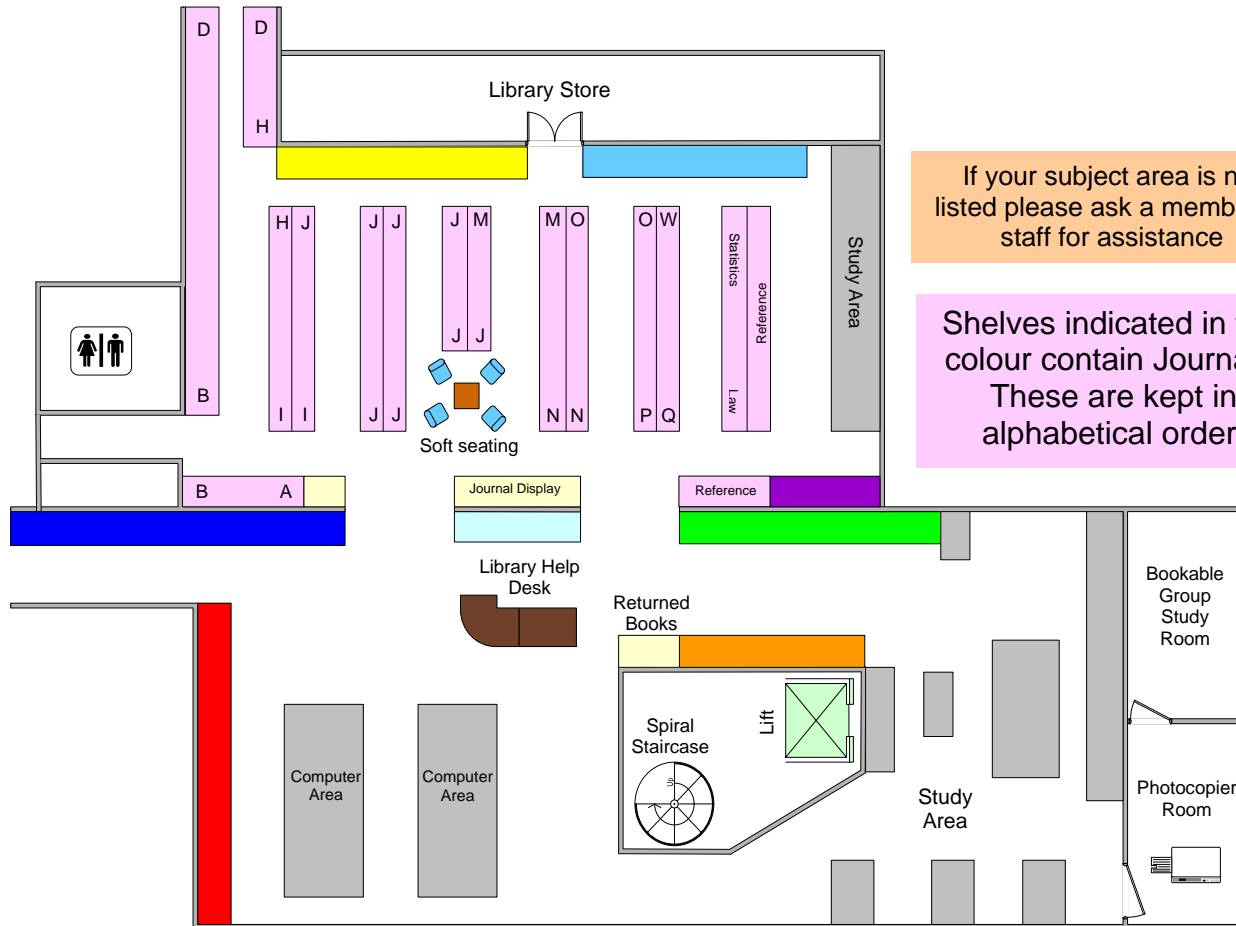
D

D

H

Library Store

If your subject area is n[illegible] listed please ask a memb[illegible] staff for assistance

H J

J J

J M

J J

M O

O W

Statistics

Reference

Law

Study Area

Shelves indicated in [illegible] colour contain Journa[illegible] These are kept in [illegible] alphabetical order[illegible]

B

I I

J J

N N

P Q

Soft seating

B A

Journal Display

Reference

Library Help Desk

Returned Books

Bookable Group Study Room

Spiral Staircase

Lift

Computer Area

Computer Area

Study Area

Photocopier Room